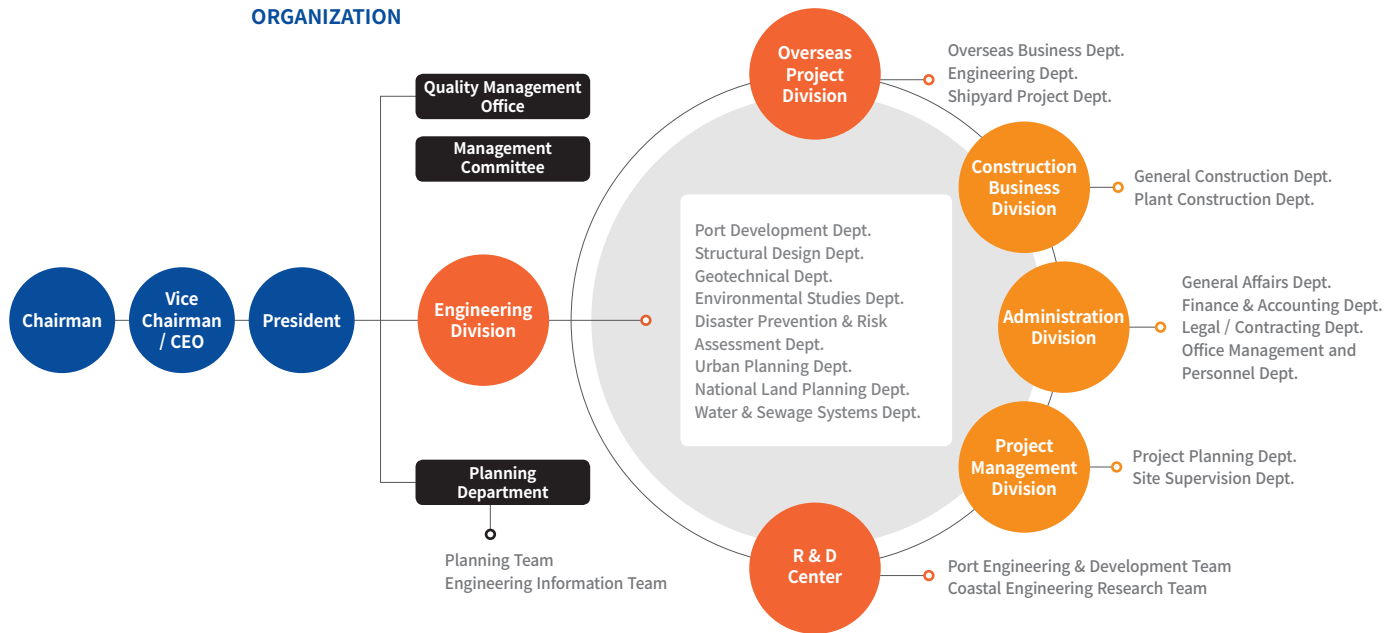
ORGANIZATION

Chairman

Vice Chairman / CEO

President

Quality Management Office

Management Committee

Engineering Division

Planning Department

Planning Team
Engineering Information Team

Port Development Dept.
Structural Design Dept.
Geotechnical Dept.
Environmental Studies Dept.
Disaster Prevention & Risk Assessment Dept.
Urban Planning Dept.
National Land Planning Dept.
Water & Sewage Systems Dept.

Overseas Project Division

Overseas Business Dept.
Engineering Dept.
Shipyard Project Dept.

Construction Business Division

General Construction Dept.
Plant Construction Dept.

Administration Division

General Affairs Dept.
Finance & Accounting Dept.
Legal / Contracting Dept.
Office Management and Personnel Dept.

Project Management Division

Project Planning Dept.
Site Supervision Dept.

R & D Center

Port Engineering & Development Team
Coastal Engineering Research Team